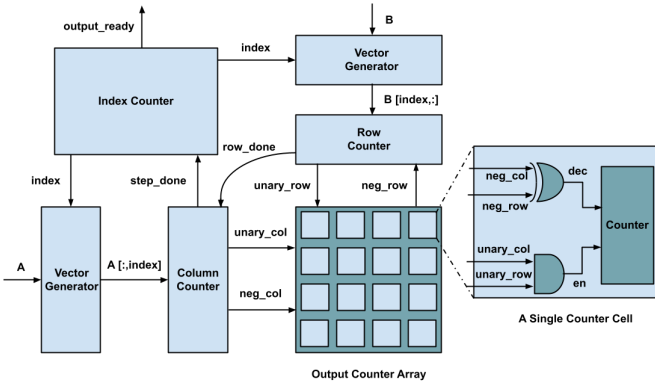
output_ready

B

index

Vector Generator

Index Counter

B [index,:]

Row Counter

row_done

index

step_done

unary_row

neg_row

neg_col

dec

neg_row

Counter

unary_col

unary_col

A

Vector Generator

A [:,index]

Column Counter

unary_row

en

neg_col

A Single Counter Cell

Output Counter Array